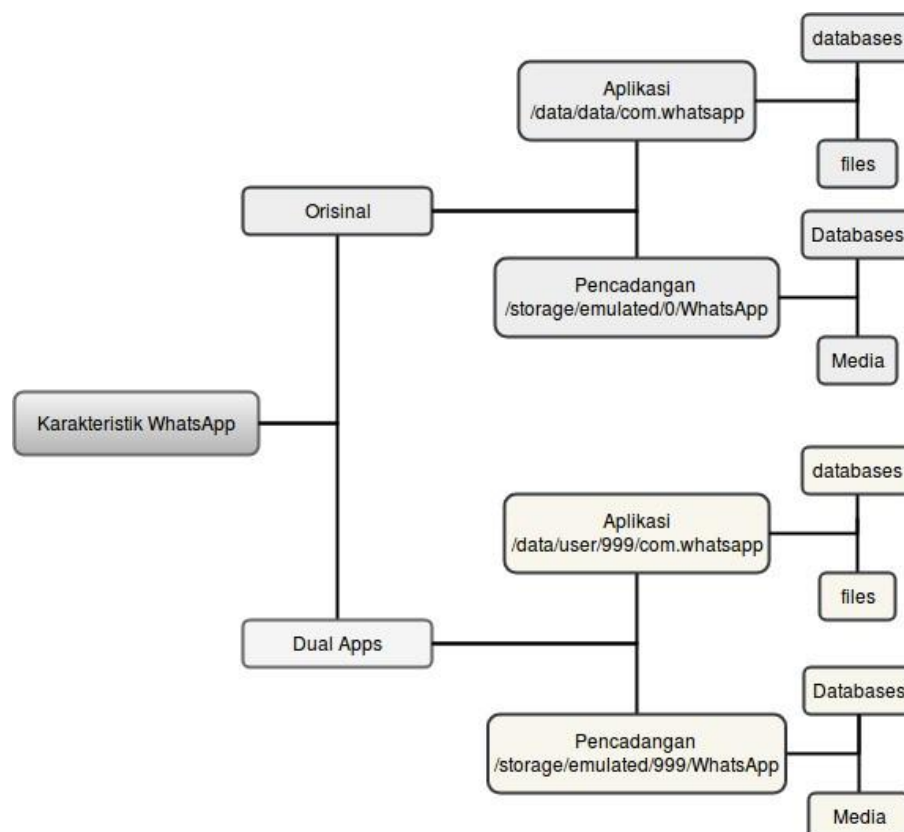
Karakteristik WhatsApp

Orisinal

Aplikasi
/data/data/com.whatsapp

databases

files

Pencadangan
/storage/emulated/0/WhatsApp

Databases

Media

Dual Apps

Aplikasi
/data/user/999/com.whatsapp

databases

files

Pencadangan
/storage/emulated/999/WhatsApp

Databases

Media